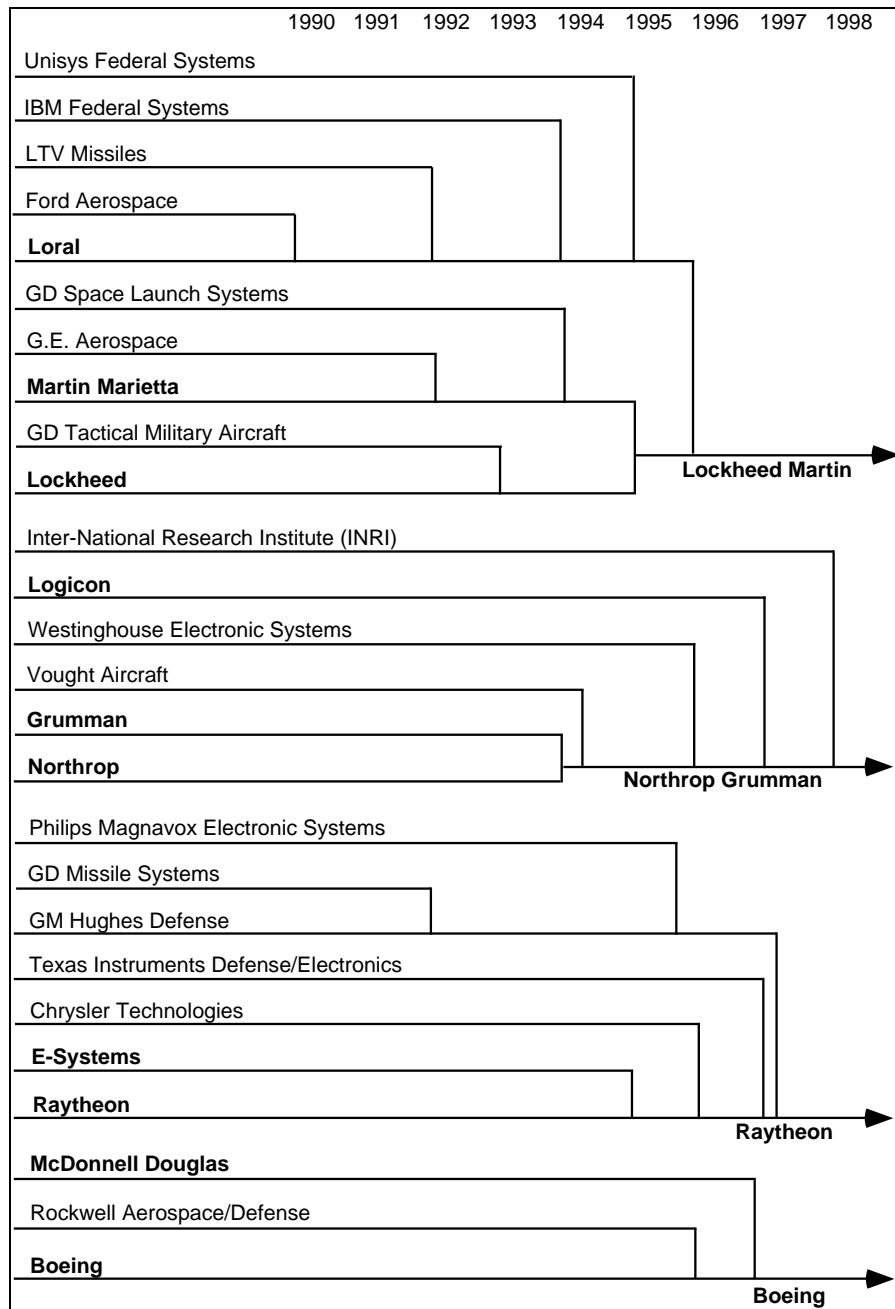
1990 1991 1992 1993 1994 1995 1996 1997 1998

Unisys Federal Systems

IBM Federal Systems

LTV Missiles

Ford Aerospace

**Loral**

GD Space Launch Systems

G.E. Aerospace

**Martin Marietta**

GD Tactical Military Aircraft

**Lockheed**

**Lockheed Martin**

Inter-National Research Institute (INRI)

**Logicon**

Westinghouse Electronic Systems

Vought Aircraft

**Grumman**

**Northrop**

**Northrop Grumman**

Philips Magnavox Electronic Systems

GD Missile Systems

GM Hughes Defense

Texas Instruments Defense/Electronics

Chrysler Technologies

**E-Systems**

**Raytheon**

**Raytheon**

**McDonnell Douglas**

Rockwell Aerospace/Defense

**Boeing**

**Boeing**